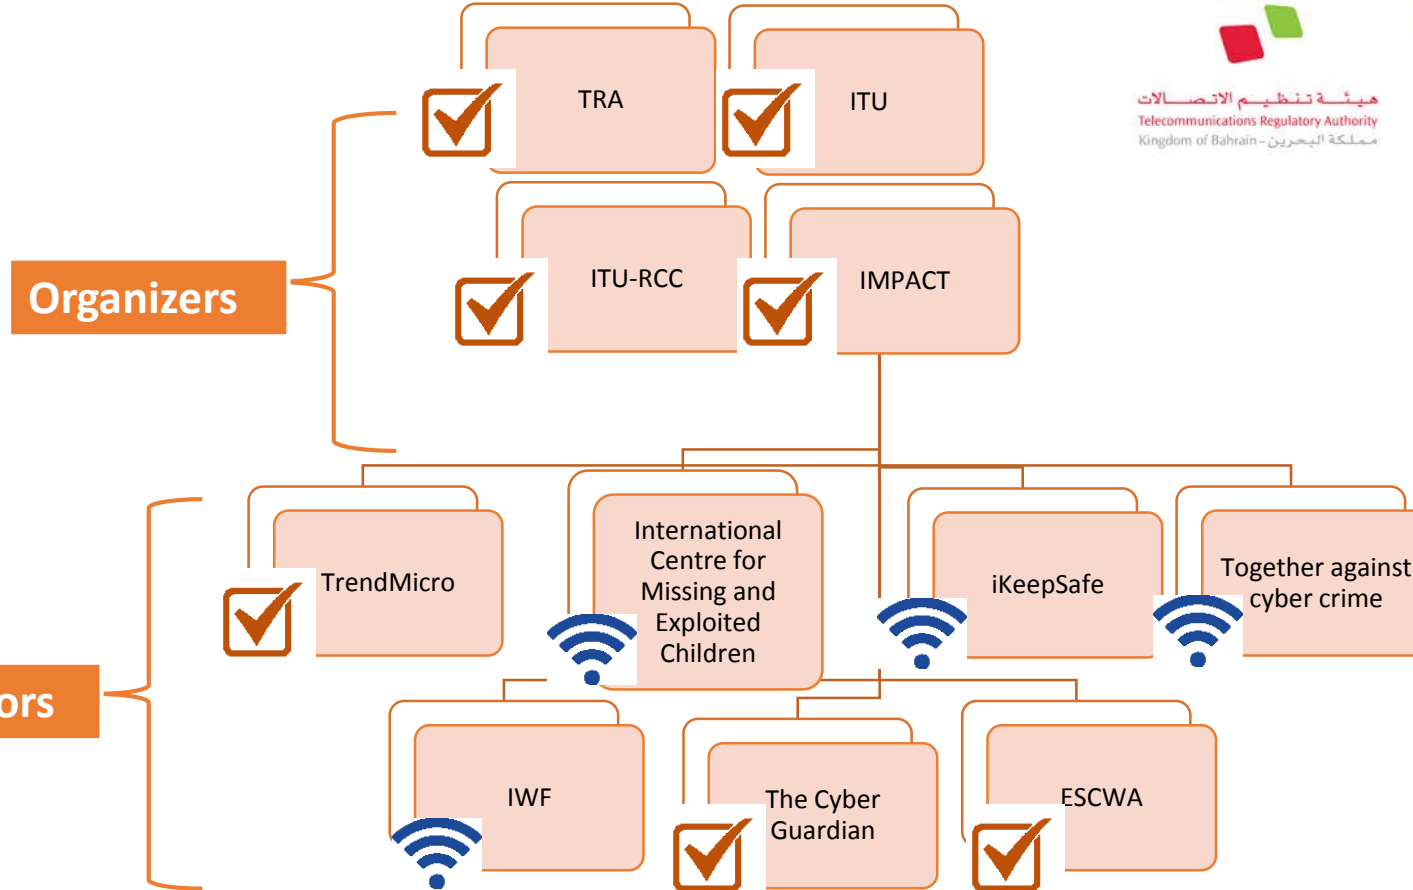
TRA

ITU

هيئة تنظيم الاتصالات
Telecommunications Regulatory Authority
Kingdom of Bahrain - مملكة البحرين

ITU-RCC

IMPACT

Organizers

TrendMicro

International Centre for Missing and Exploited Children

iKeepSafe

Together against cyber crime

ors

IWF

The Cyber Guardian

ESCWA